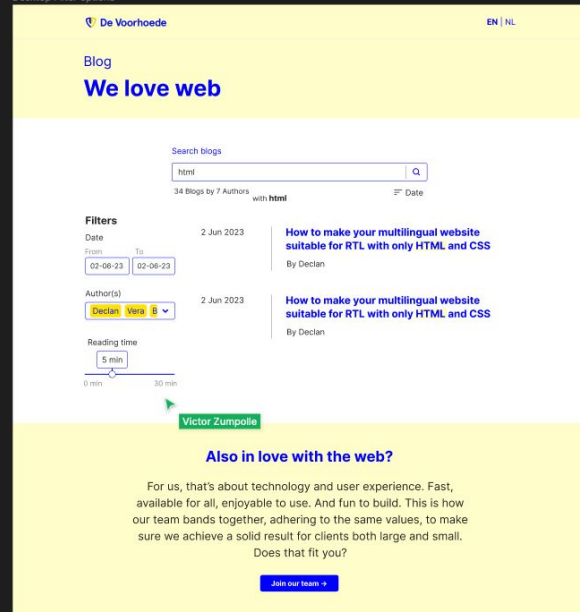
De Voorhoede

EN | NL

Blog

We love web

Search blogs

html

34 Blogs by 7 Authors with **html**

Date

Filters

Date

From To

02-06-23 02-06-23

Author(s)

Declan Vera B

Reading time

5 min

0 min 30 min

2 Jun 2023

How to make your multilingual website suitable for RTL with only HTML and CSS

By Declan

2 Jun 2023

How to make your multilingual website suitable for RTL with only HTML and CSS

By Declan

Victor Zumpolle

Also in love with the web?

For us, that's about technology and user experience. Fast, available for all, enjoyable to use. And fun to build. This is how our team bands together, adhering to the same values, to make sure we achieve a solid result for clients both large and small. Does that fit you?

Join our team →